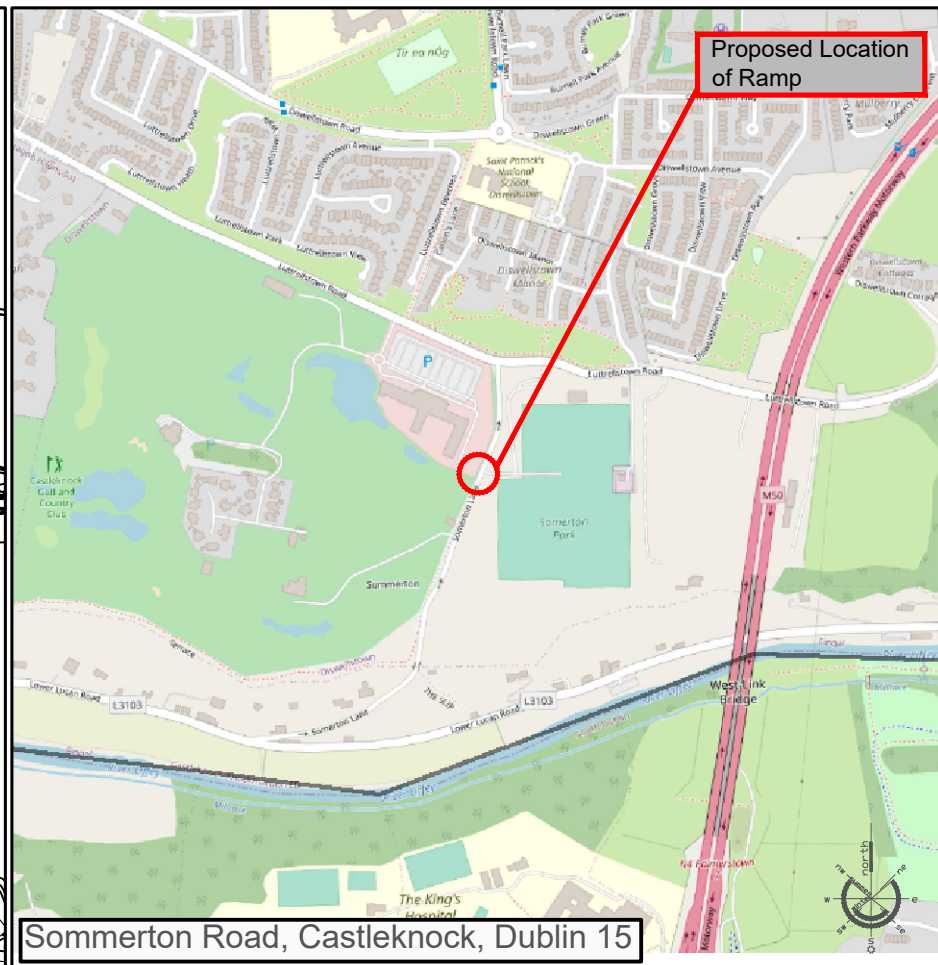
Proposed Location of Ramp

Tír na nÓg

Diswellstown Road

Luttrellstown Avenue

Luttrellstown Park

Luttrellstown View

Luttrellstown Road

Saint Patrick's National School Diswellstown

Diswellstown Avenue

Diswellstown Manor

Diswellstown Green

Diswellstown Cottages

Mulberry

Western Parkway Motorway

M50

P

Castleknock Golf and Country Club

Summerton

Sommerton Park

Sommerton Lane

Lower Lucan Road

L3103

West Link Bridge

The King's Hospital

Motorway

north

n

ne

e

se

s

sw

w

nw

Sommerton Road, Castleknock, Dublin 15